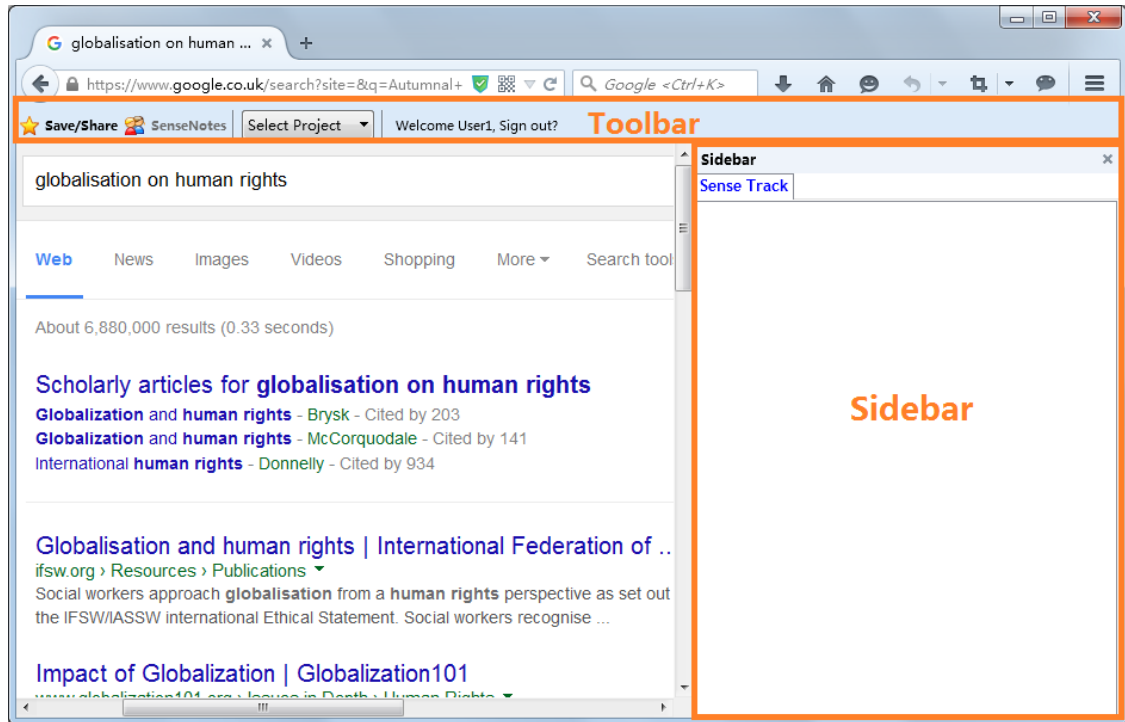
G globalisation on human ... ×

+

https://www.google.co.uk/search?site=&q=Autumnal+

Google <Ctrl+K>

Save/Share SenseNotes Select Project Welcome User1, Sign out? Toolbar

globalisation on human rights

Web News Images Videos Shopping More Search tool

About 6,880,000 results (0.33 seconds)

Scholarly articles for **globalisation on human rights**

**Globalization** and **human rights** - Brysk - Cited by 203

**Globalization** and **human rights** - McCorquodale - Cited by 141

International **human rights** - Donnelly - Cited by 934

Globalisation and human rights | International Federation of ..

ifsw.org › Resources › Publications

Social workers approach **globalisation** from a **human rights** perspective as set out the IFSW/IASSW international Ethical Statement. Social workers recognise ...

Impact of Globalization | Globalization101

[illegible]

Sidebar ×

Sense Track

Sidebar